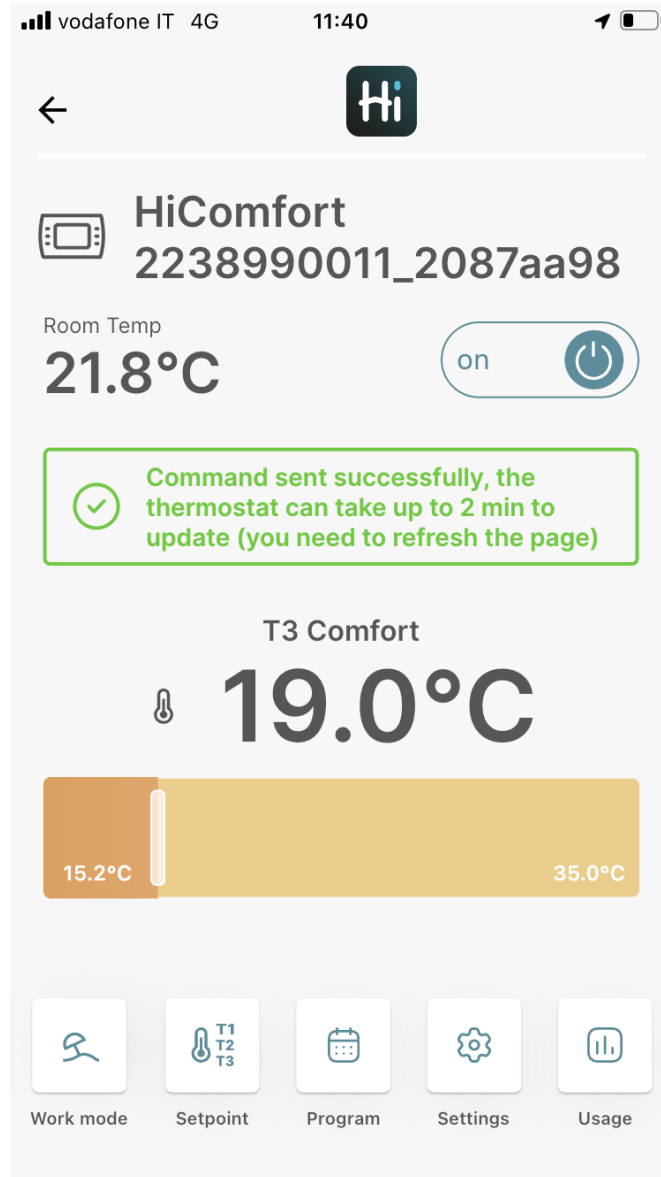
vodafone IT 4G 11:40

Hi

HiComfort 2238990011_2087aa98

Room Temp
21.8°C

on

Command sent successfully, the thermostat can take up to 2 min to update (you need to refresh the page)

T3 Comfort
19.0°C

15.2°C
35.0°C

T1 T2 T3

Work mode
Setpoint
Program
Settings
Usage